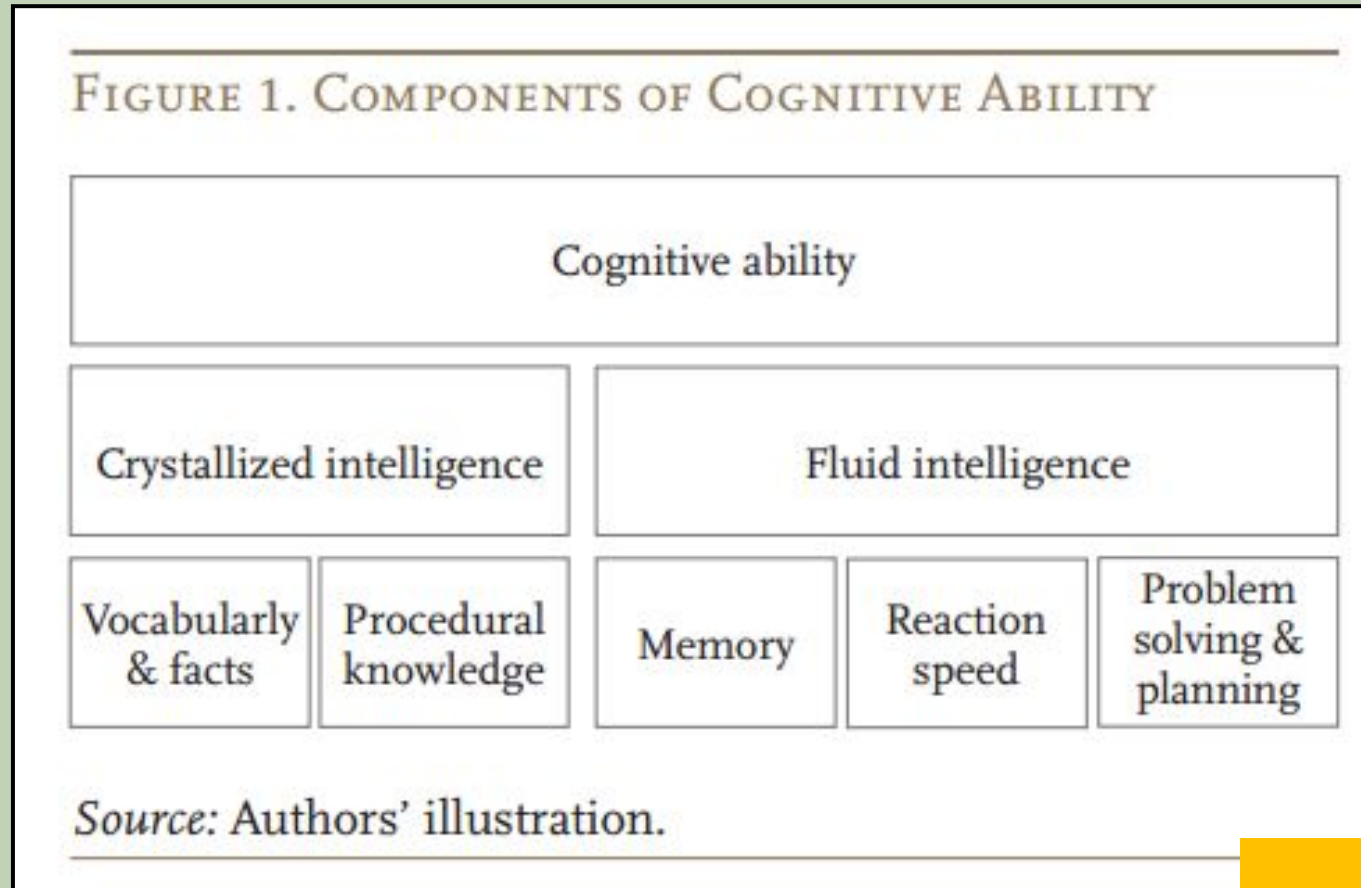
FIGURE 1. COMPONENTS OF COGNITIVE ABILITY

Cognitive ability

Crystallized intelligence

Fluid intelligence

Vocabularly & facts

Procedural knowledge

Memory

Reaction speed

Problem solving & planning

Source: Authors' illustration.